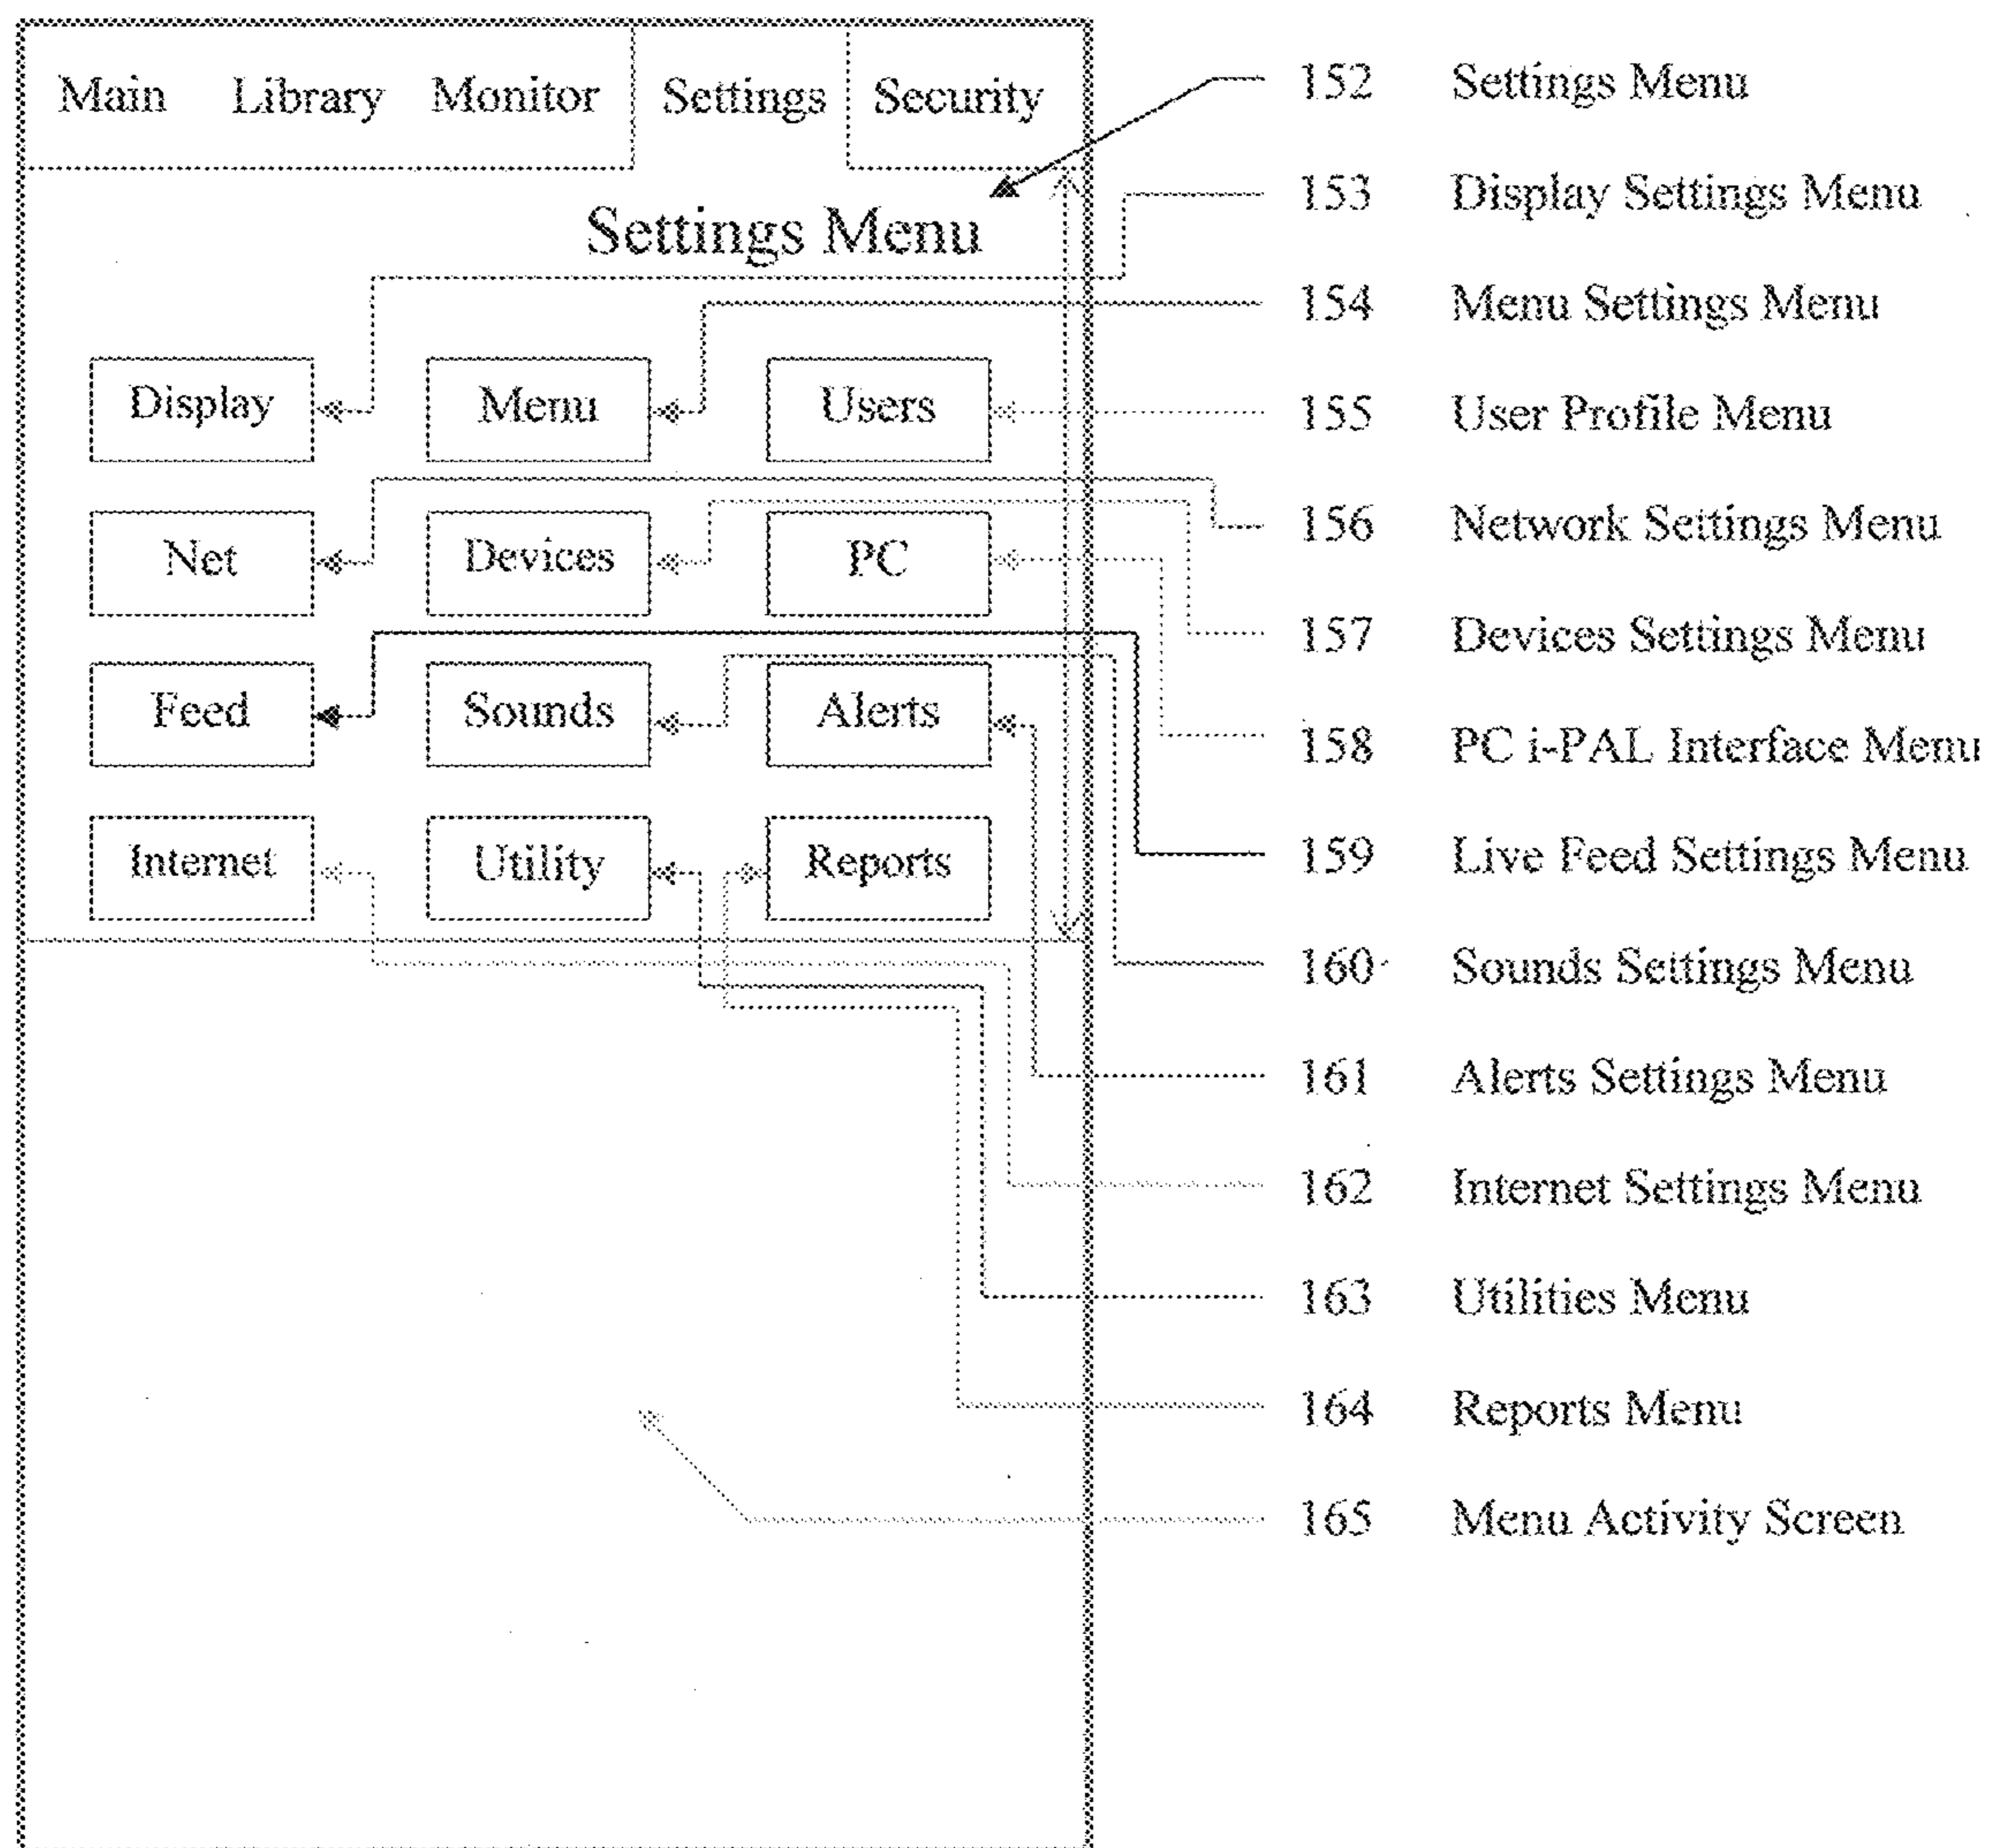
Main Library Monitor Settings Security

Settings Menu

Display Menu Users

Net Devices PC

Feed Sounds Alerts

Internet Utility Reports

152 Settings Menu

153 Display Settings Menu

154 Menu Settings Menu

155 User Profile Menu

156 Network Settings Menu

157 Devices Settings Menu

158 PC i-PAL Interface Menu

159 Live Feed Settings Menu

160 Sounds Settings Menu

161 Alerts Settings Menu

162 Internet Settings Menu

163 Utilities Menu

164 Reports Menu

165 Menu Activity Screen